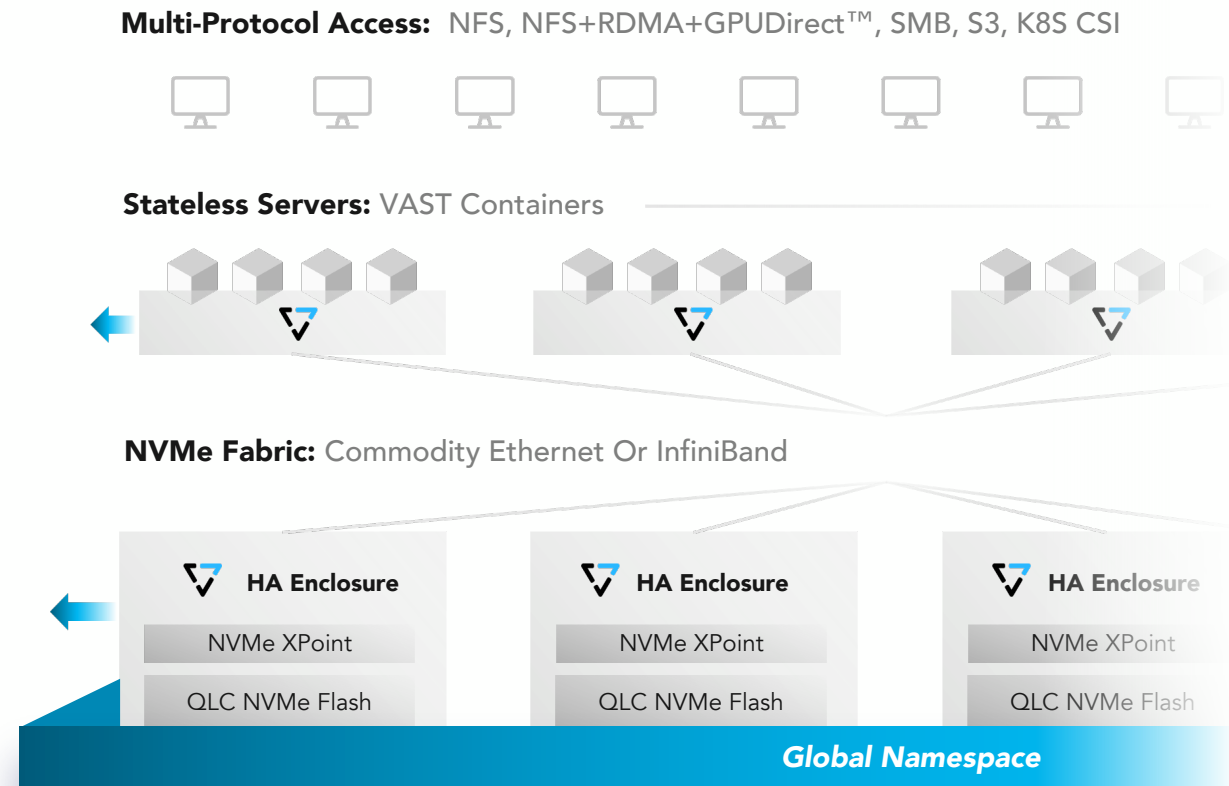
**Multi-Protocol Access:** NFS, NFS+RDMA+GPUDirect™, SMB, S3, K8S CSI

**Stateless Servers:** VAST Containers

**NVMe Fabric:** Commodity Ethernet Or InfiniBand

HA Enclosure

NVMe XPoint

QLC NVMe Flash

HA Enclosure

NVMe XPoint

QLC NVMe Flash

HA Enclosure

NVMe XPoint

QLC NVMe Flash

Global Namespace